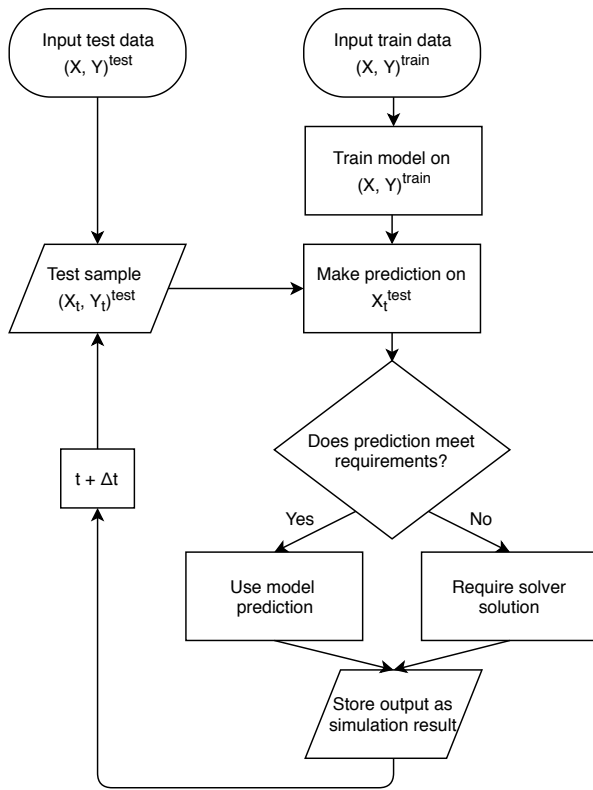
Input test data
$(X, Y)^{test}$

Input train data
$(X, Y)^{train}$

Train model on
$(X, Y)^{train}$

Test sample
$(X_t, Y_t)^{test}$

Make prediction on
$X_t^{test}$

Does prediction meet requirements?

$t + \Delta t$

Yes

No

Use model prediction

Require solver solution

Store output as simulation result